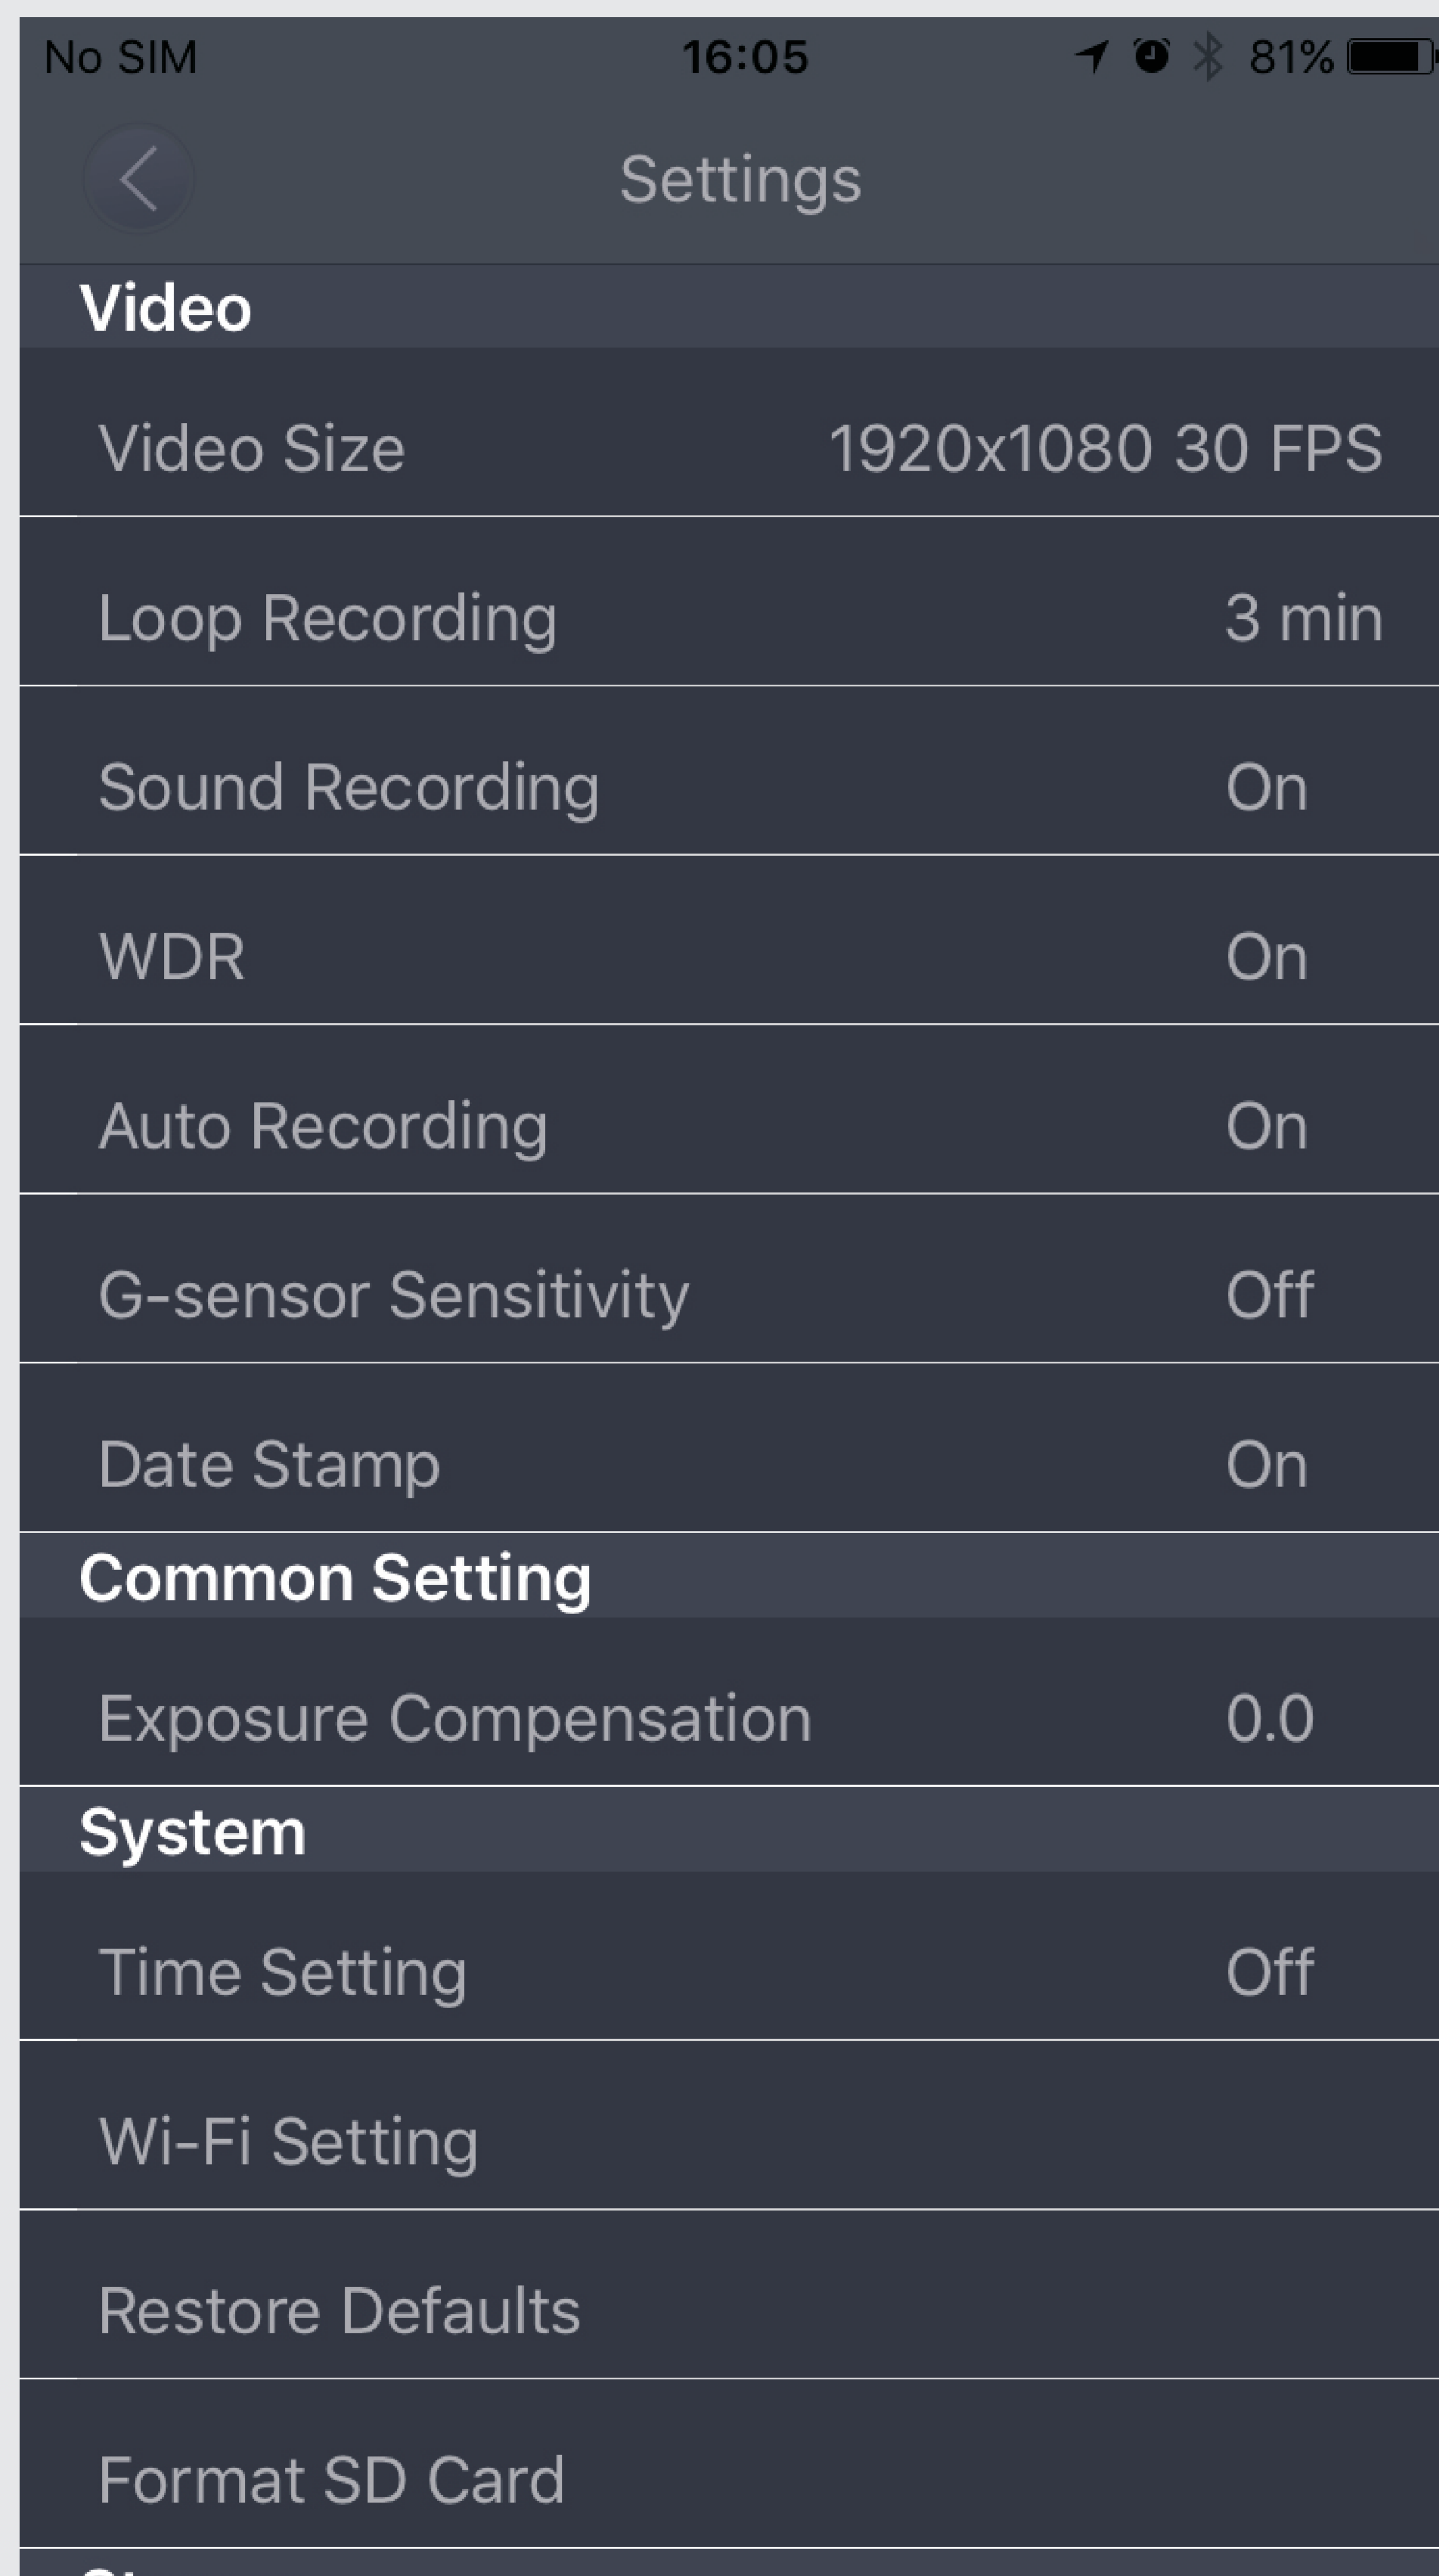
No SIM 16:05 81%

Settings

Video

Video Size 1920x1080 30 FPS

Loop Recording 3 min

Sound Recording On

WDR On

Auto Recording On

G-sensor Sensitivity Off

Date Stamp On

Common Setting

Exposure Compensation 0.0

System

Time Setting Off

Wi-Fi Setting

Restore Defaults

Format SD Card

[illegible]